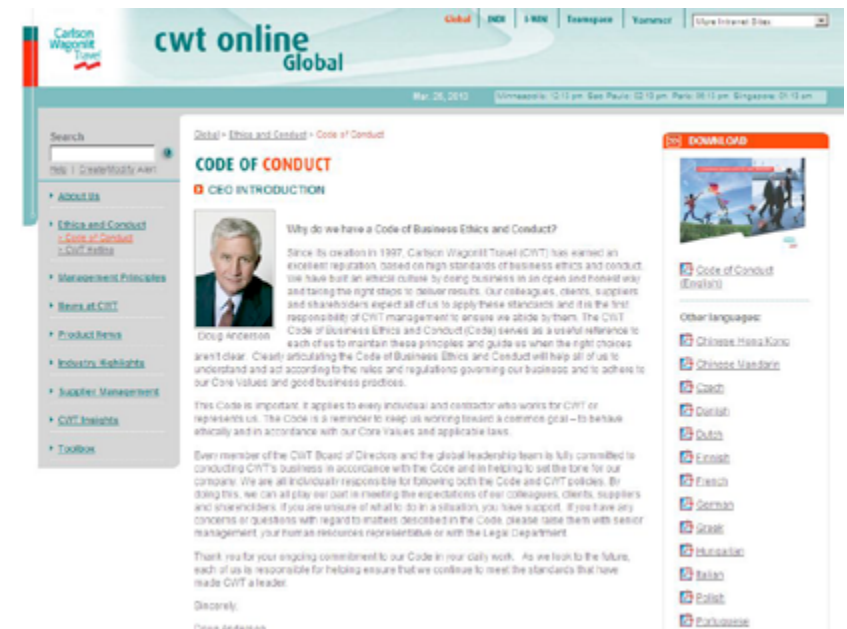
Carlson Wagonlit Travel

cwt online Global

Global | INDX | I-NEW | Teamspace | Yammer | More Internet Sites

Mar. 26, 2012 | Minneapolis: 12:13 pm Sao Paulo: 02:13 pm Paris: 06:13 pm Singapore: 01:13 am

Search

Help | Create/Modify Alert

About Us

Ethics and Conduct
> Code of Conduct
> CWT Hotline

Management Principles

News at CWT

Product News

Industry Highlights

Supplier Management

CWT Insights

Toolbox

Global > Ethics and Conduct > Code of Conduct

CODE OF CONDUCT

CEO INTRODUCTION

Doug Anderson

Why do we have a Code of Business Ethics and Conduct?

Since its creation in 1997, Carlson Wagonlit Travel (CWT) has earned an excellent reputation, based on high standards of business ethics and conduct. We have built an ethical culture by doing business in an open and honest way and taking the right steps to deliver results. Our colleagues, clients, suppliers and shareholders expect all of us to apply these standards and it is the first responsibility of CWT management to ensure we abide by them. The CWT Code of Business Ethics and Conduct (Code) serves as a useful reference to each of us to maintain these principles and guide us when the right choices aren't clear. Clearly articulating the Code of Business Ethics and Conduct will help all of us to understand and act according to the rules and regulations governing our business and to adhere to our Core Values and good business practices.

This Code is important. It applies to every individual and contractor who works for CWT or represents us. The Code is a reminder to keep us working toward a common goal – to behave ethically and in accordance with our Core Values and applicable laws.

Every member of the CWT Board of Directors and the global leadership team is fully committed to conducting CWT's business in accordance with the Code and in helping to set the tone for our company. We are all individually responsible for following both the Code and CWT policies. By doing this, we can all play our part in meeting the expectations of our colleagues, clients, suppliers and shareholders. If you are unsure of what to do in a situation, you have support. If you have any concerns or questions with regard to matters described in the Code, please raise them with senior management, your human resources representative or with the Legal Department.

Thank you for your ongoing commitment to our Code in your daily work. As we look to the future, each of us is responsible for helping ensure that we continue to meet the standards that have made CWT a leader.

Sincerely,

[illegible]

DOWNLOAD

Code of Conduct (English)

Other languages:

Chinese Hong Kong

Chinese Mandarin

Czech

Danish

Dutch

Finnish

French

German

Greek

Hungarian

Italian

Polish

Portuguese